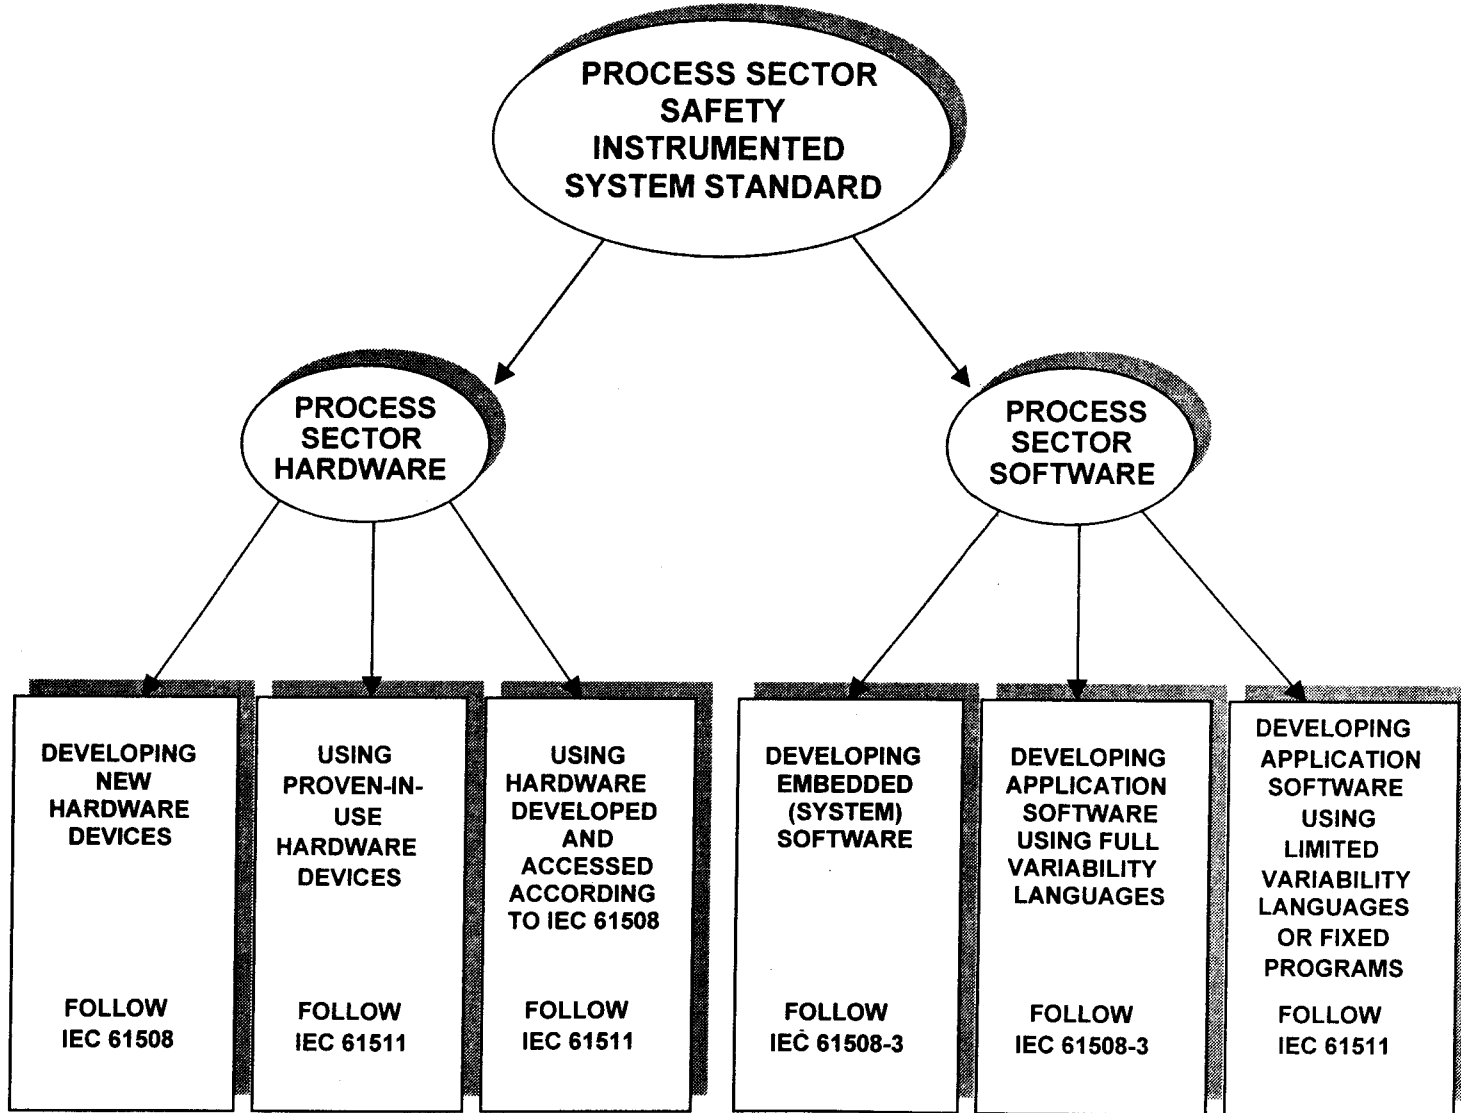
PROCESS SECTOR SAFETY INSTRUMENTED SYSTEM STANDARD

PROCESS SECTOR HARDWARE

PROCESS SECTOR SOFTWARE

DEVELOPING NEW HARDWARE DEVICES

FOLLOW IEC 61508

USING PROVEN-IN-USE HARDWARE DEVICES

FOLLOW IEC 61511

USING HARDWARE DEVELOPED AND ACCESSED ACCORDING TO IEC 61508

FOLLOW IEC 61511

DEVELOPING EMBEDDED (SYSTEM) SOFTWARE

FOLLOW IEC 61508-3

DEVELOPING APPLICATION SOFTWARE USING FULL VARIABILITY LANGUAGES

FOLLOW IEC 61508-3

DEVELOPING APPLICATION SOFTWARE USING LIMITED VARIABILITY LANGUAGES OR FIXED PROGRAMS

FOLLOW IEC 61511